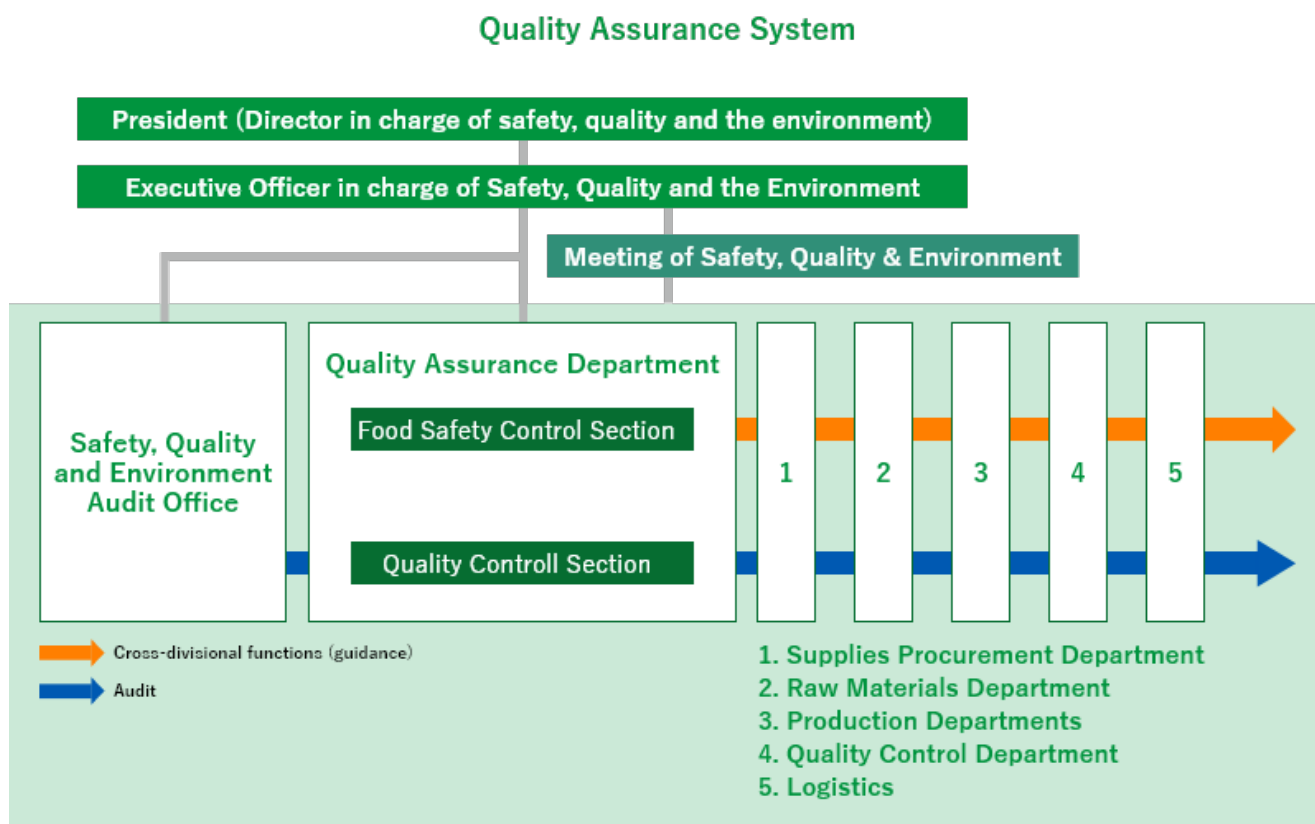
Quality Assurance System

President (Director in charge of safety, quality and the environment)

Executive Officer in charge of Safety, Quality and the Environment

Meeting of Safety, Quality & Environment

Safety, Quality and Environment Audit Office

Quality Assurance Department

Food Safety Control Section

Quality Controll Section

1

2

3

4

5

Cross-divisional functions (guidance)

Audit

1. Supplies Procurement Department
2. Raw Materials Department
3. Production Departments
4. Quality Control Department
5. Logistics